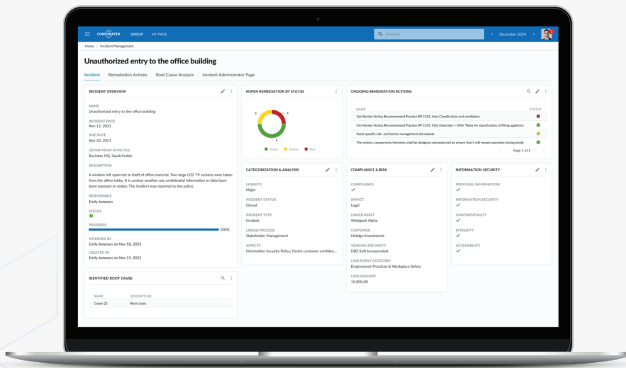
CONFORMIO GROUP MY PAGE

Search

December 2024

Home › Incident Management

Unauthorized entry to the office building

Incident Remediation Actions Root Cause Analysis Incident Administrator Page

INCIDENT OVERVIEW

NAME
Unauthorized entry to the office building

INCIDENT DATE
Nov 12, 2021

DUE DATE
Nov 25, 2021

DEPARTMENT AFFECTED
Business HQ, Saudi Arabia

DESCRIPTION
A window left open led to theft of office material. Two large LCD TV screens were taken from the office lobby. It is unclear whether any confidential information or data have been exposed or stolen. The incident was reported to the police.

RESPONSIBLE
Emily Jameson

STATUS

PROGRESS
100%

MODIFIED BY
Emily Jameson on Nov 18, 2021

CREATED BY
Emily Jameson on Nov 15, 2021

OPEN REMEDIATION BY STATUS

Green Amber Red

ONGOING REMEDIATION ACTIONS

NAME STATUS

Page 1 of 1

CATEGORIZATION & ANALYSIS

SEVERITY
Major

INCIDENT STATUS
Closed

INCIDENT TYPE
Incident

LINKED PROCESS
Stakeholder Management

AFFECTS
Information Security Policy, Foster customer confiden...

COMPLIANCE & RISK

COMPLIANCE
✓

IMPACT
Legal

LINKED ASSET
Windpark Alpha

CUSTOMER
Olddge Investments

WORKING 3RD PARTY
DBZ Self Incorporated

LOSS EVENT CATEGORY
Employment Practices & Workplace Safety

LOSS AMOUNT
10,000.00

INFORMATION SECURITY

PERSONAL INFORMATION
✓

INFORMATION SECURITY
✓

CONFIDENTIALITY
✓

INTEGRITY
✓

ACCESSIBILITY
✓

IDENTIFIED ROOT CAUSES

NAME DESCRIPTION
Cause (2) Root cause